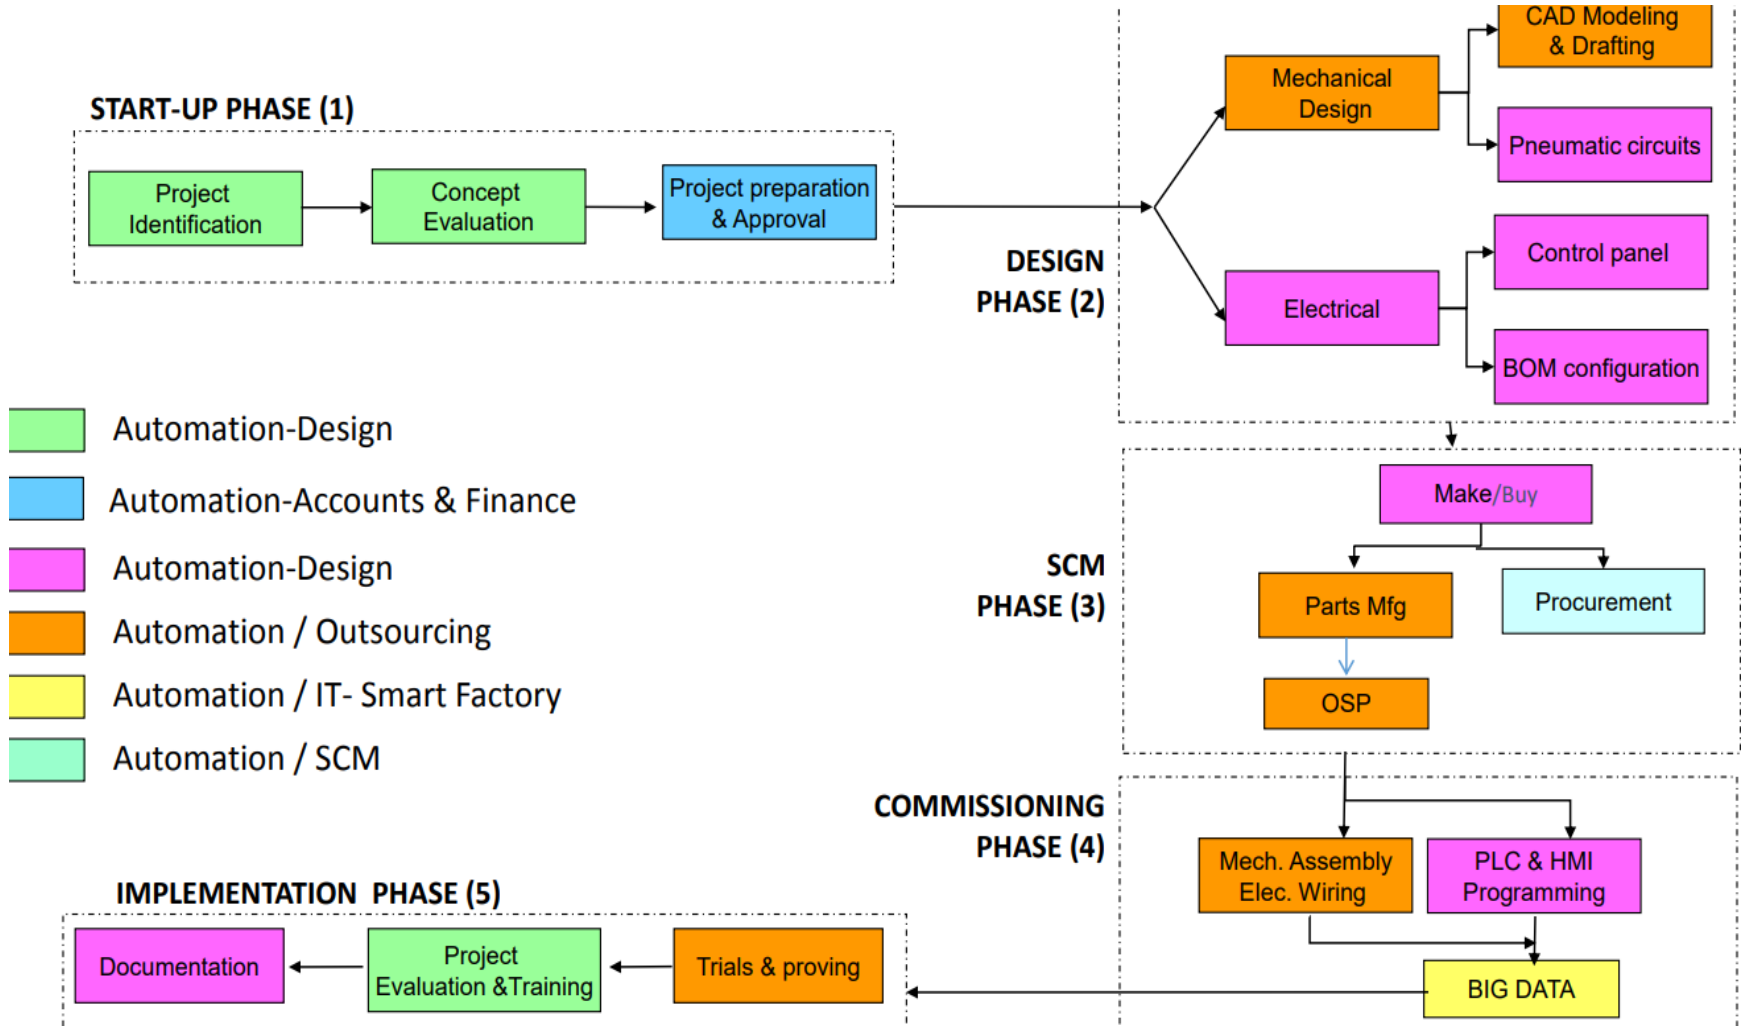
START-UP PHASE (1)

Project Identification

Concept Evaluation

Project preparation & Approval

DESIGN PHASE (2)

Mechanical Design

CAD Modeling & Drafting

Pneumatic circuits

Electrical

Control panel

BOM configuration

Automation-Design

Automation-Accounts & Finance

Automation-Design

Automation / Outsourcing

Automation / IT- Smart Factory

Automation / SCM

SCM PHASE (3)

Make/Buy

Parts Mfg

Procurement

OSP

COMMISSIONING PHASE (4)

Mech. Assembly Elec. Wiring

PLC & HMI Programming

BIG DATA

IMPLEMENTATION PHASE (5)

Documentation

Project Evaluation &Training

Trials & proving